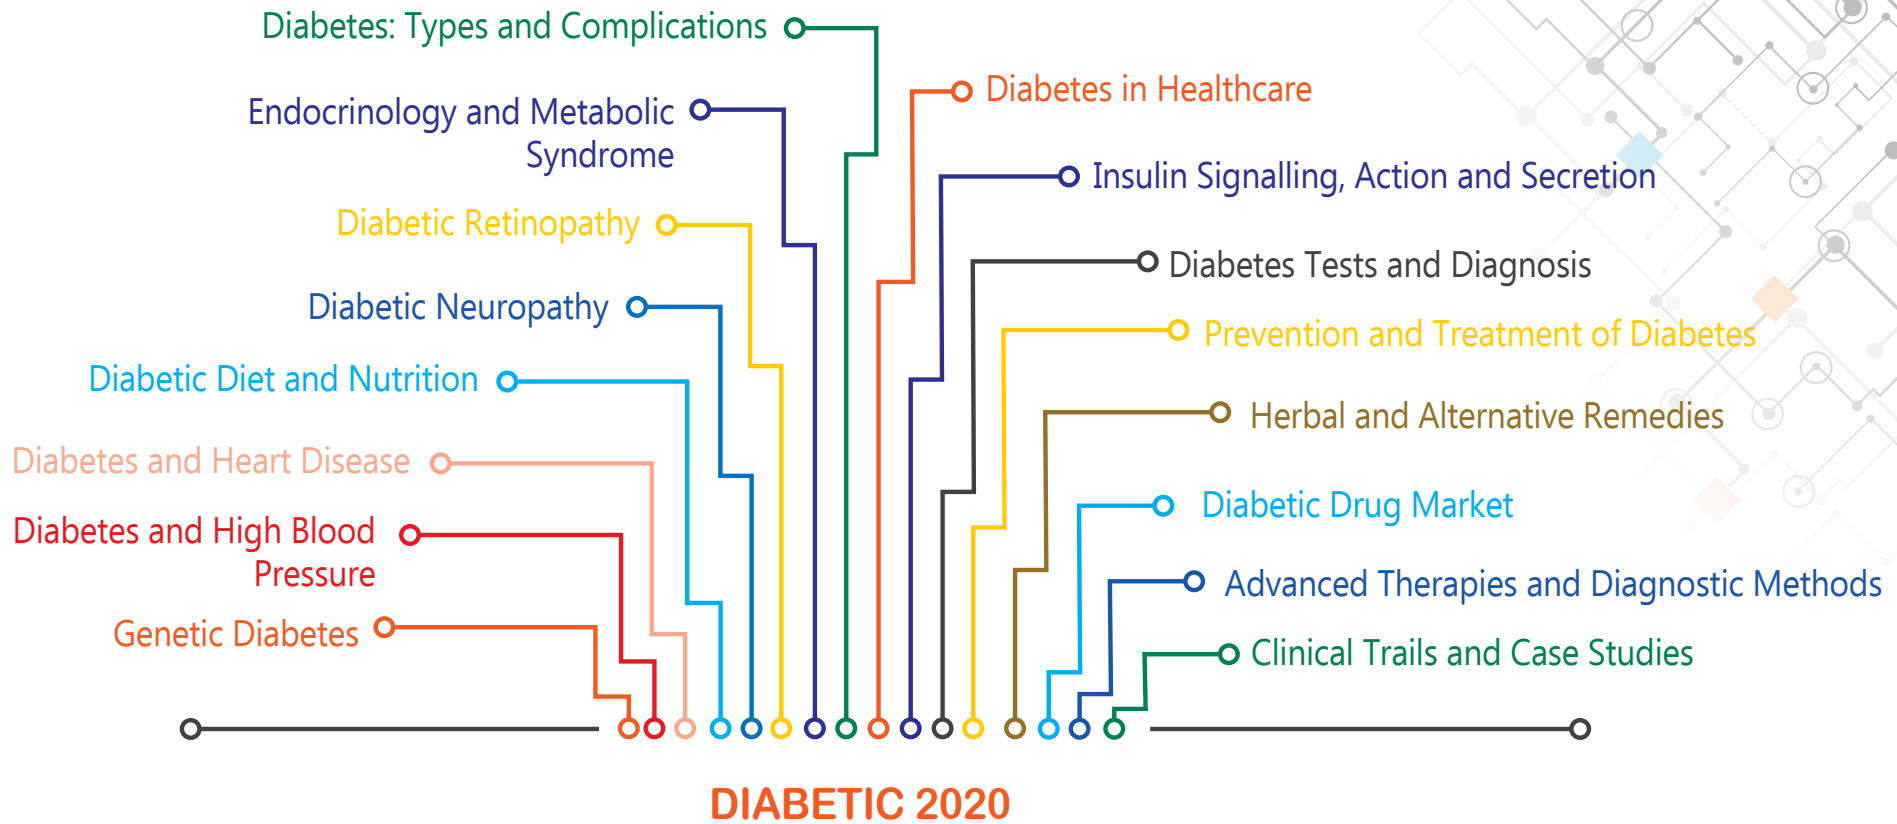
Diabetes: Types and Complications

Endocrinology and Metabolic Syndrome

Diabetic Retinopathy

Diabetic Neuropathy

Diabetic Diet and Nutrition

Diabetes and Heart Disease

Diabetes and High Blood Pressure

Genetic Diabetes

Diabetes in Healthcare

Insulin Signalling, Action and Secretion

Diabetes Tests and Diagnosis

Prevention and Treatment of Diabetes

Herbal and Alternative Remedies

Diabetic Drug Market

Advanced Therapies and Diagnostic Methods

Clinical Trails and Case Studies

DIABETIC 2020